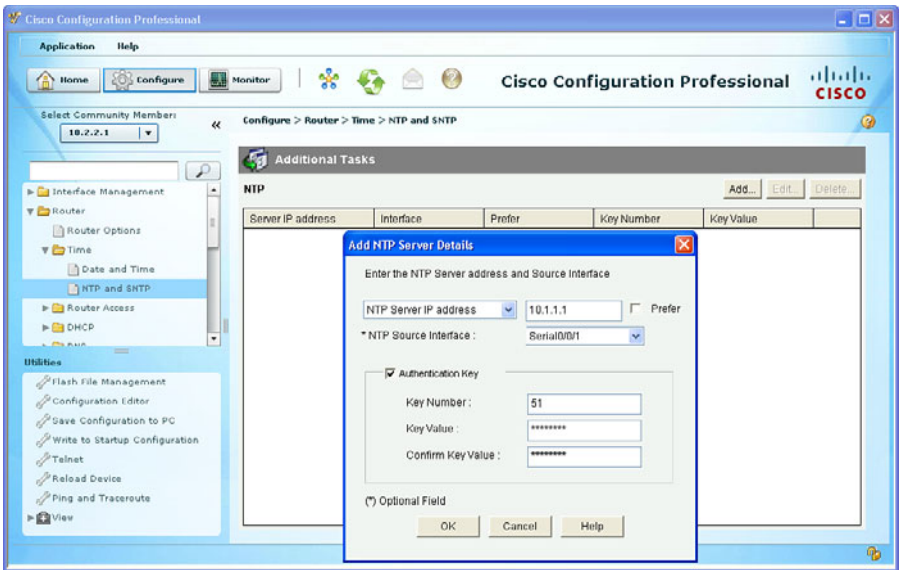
Cisco Configuration Professional

Application Help

Home Configure Monitor

Cisco Configuration Professional

cisco

Select Community Member: 10.2.2.1

Configure > Router > Time > NTP and SNTP

Interface Management
Router
Router Options
Time
Date and Time
NTP and SNTP
Router Access
DHCP
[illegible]

Utilities
Flash File Management
Configuration Editor
Save Configuration to PC
Write to Startup Configuration
Telnet
Reload Device
Ping and Traceroute
View

Additional Tasks

NTP

Add... Edit... Delete...

| Server IP address | Interface | Prefer | Key Number | Key Value |
|---|---|---|---|---|

Add NTP Server Details

Enter the NTP Server address and Source Interface

NTP Server IP address 10.1.1.1 Prefer

* NTP Source Interface : Serial0/0/1

Authentication Key

Key Number : 51

Key Value : ********

Confirm Key Value : ********

(*) Optional Field

OK Cancel Help